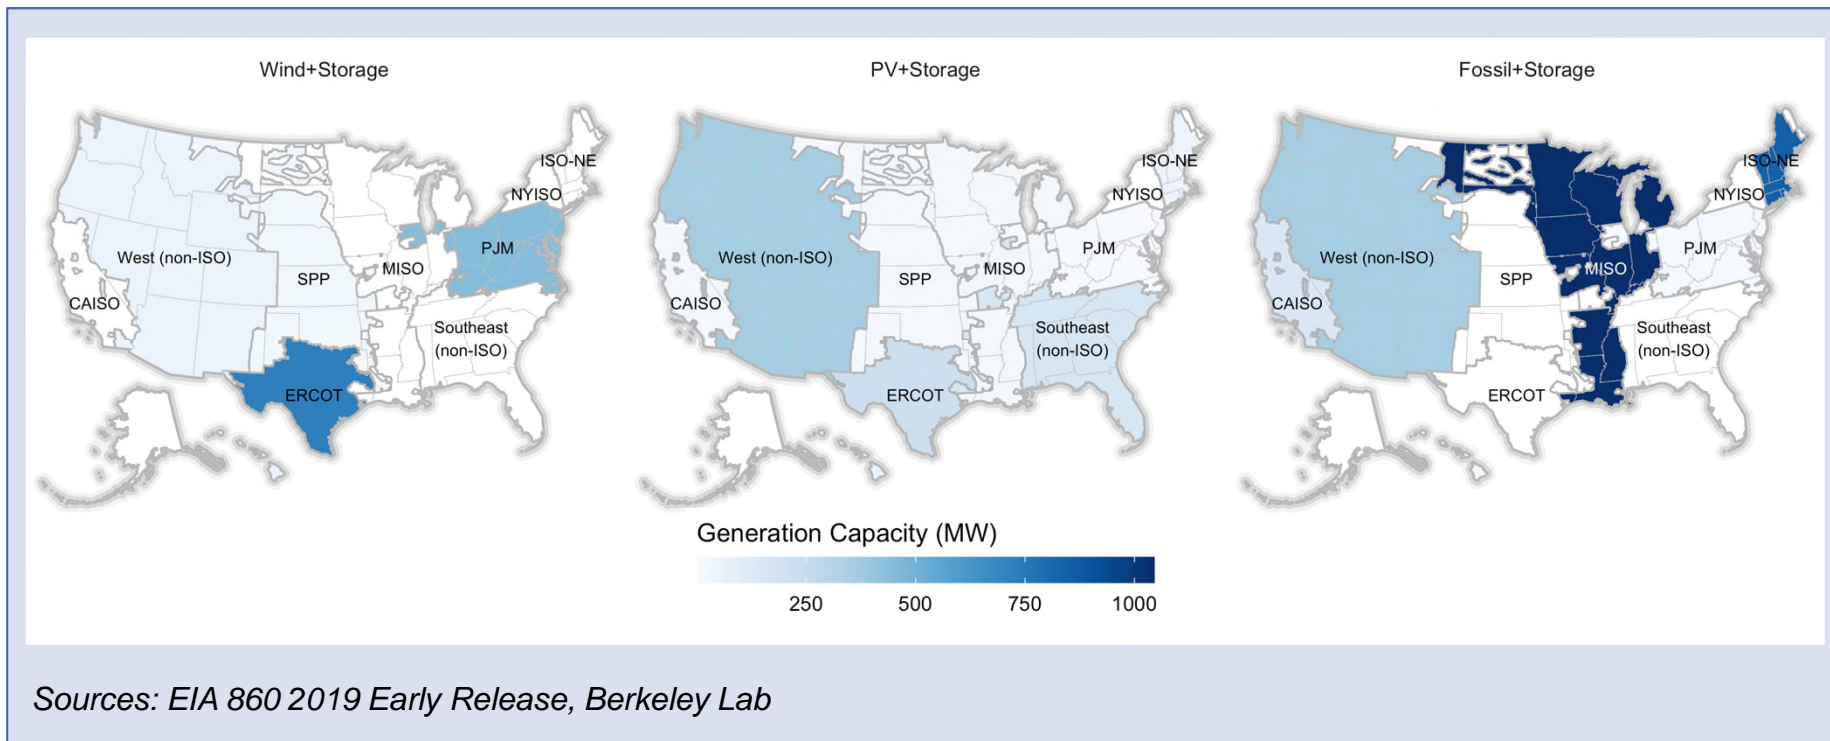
Wind+Storage

ISO-NE
NYISO
PJM
West (non-ISO)
MISO
SPP
CAISO
Southeast (non-ISO)
ERCOT

PV+Storage

ISO-NE
NYISO
PJM
West (non-ISO)
MISO
SPP
CAISO
Southeast (non-ISO)
ERCOT

Fossil+Storage

ISO-NE
NYISO
PJM
West (non-ISO)
MISO
SPP
CAISO
Southeast (non-ISO)
ERCOT

Generation Capacity (MW)

250 500 750 1000

Sources: EIA 860 2019 Early Release, Berkeley Lab